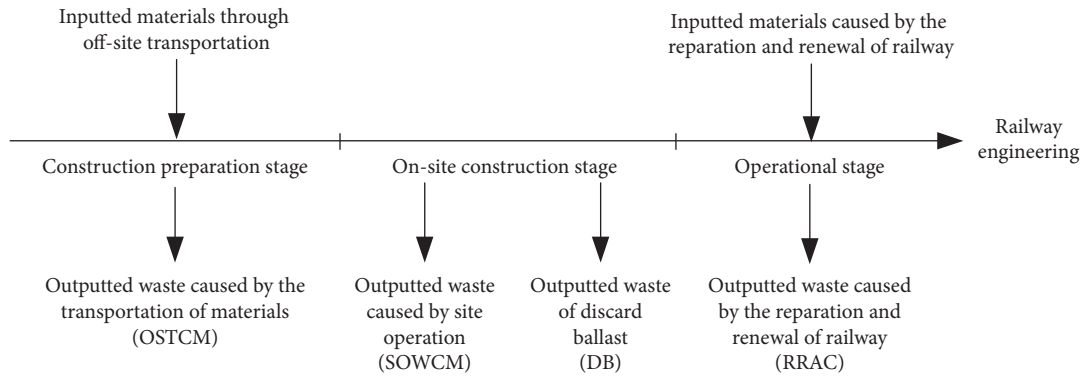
Inputted materials through off-site transportation

Inputted materials caused by the reparation and renewal of railway

Railway engineering

Construction preparation stage

On-site construction stage

Operational stage

Outputted waste caused by the transportation of materials (OSTCM)

Outputted waste caused by site operation (SOWCM)

Outputted waste of discard ballast (DB)

Outputted waste caused by the reparation and renewal of railway (RRAC)